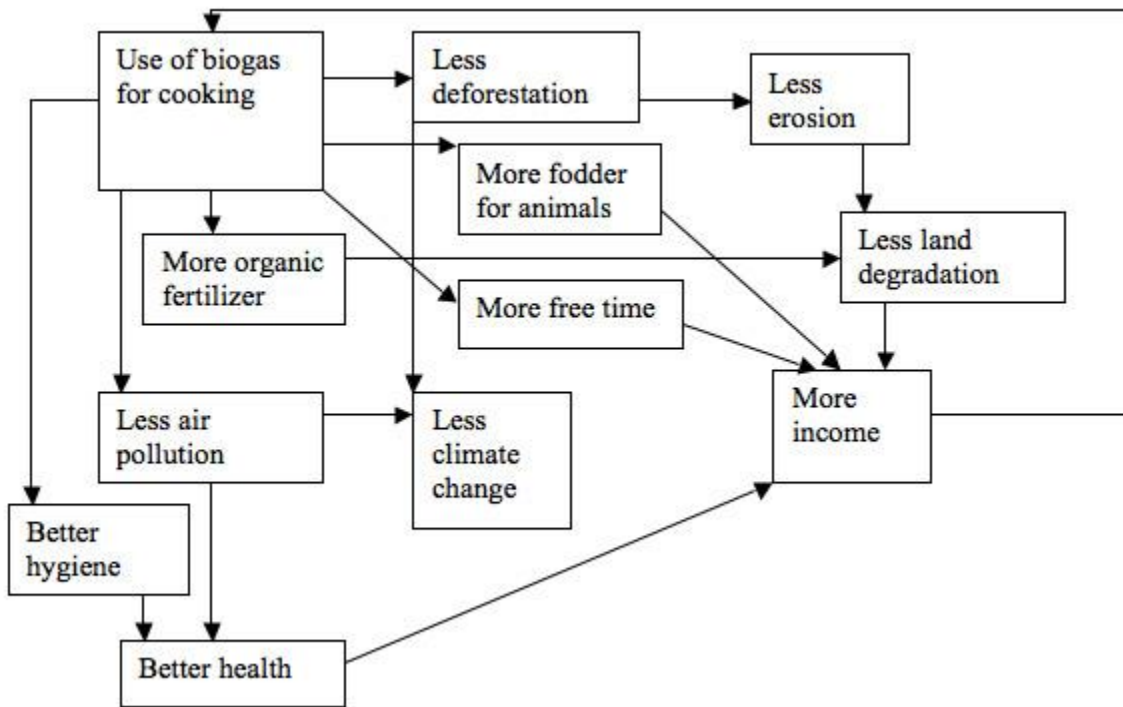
Use of biogas for cooking

Less deforestation

Less erosion

More fodder for animals

Less land degradation

More organic fertilizer

More free time

More income

Less air pollution

Less climate change

Better hygiene

Better health